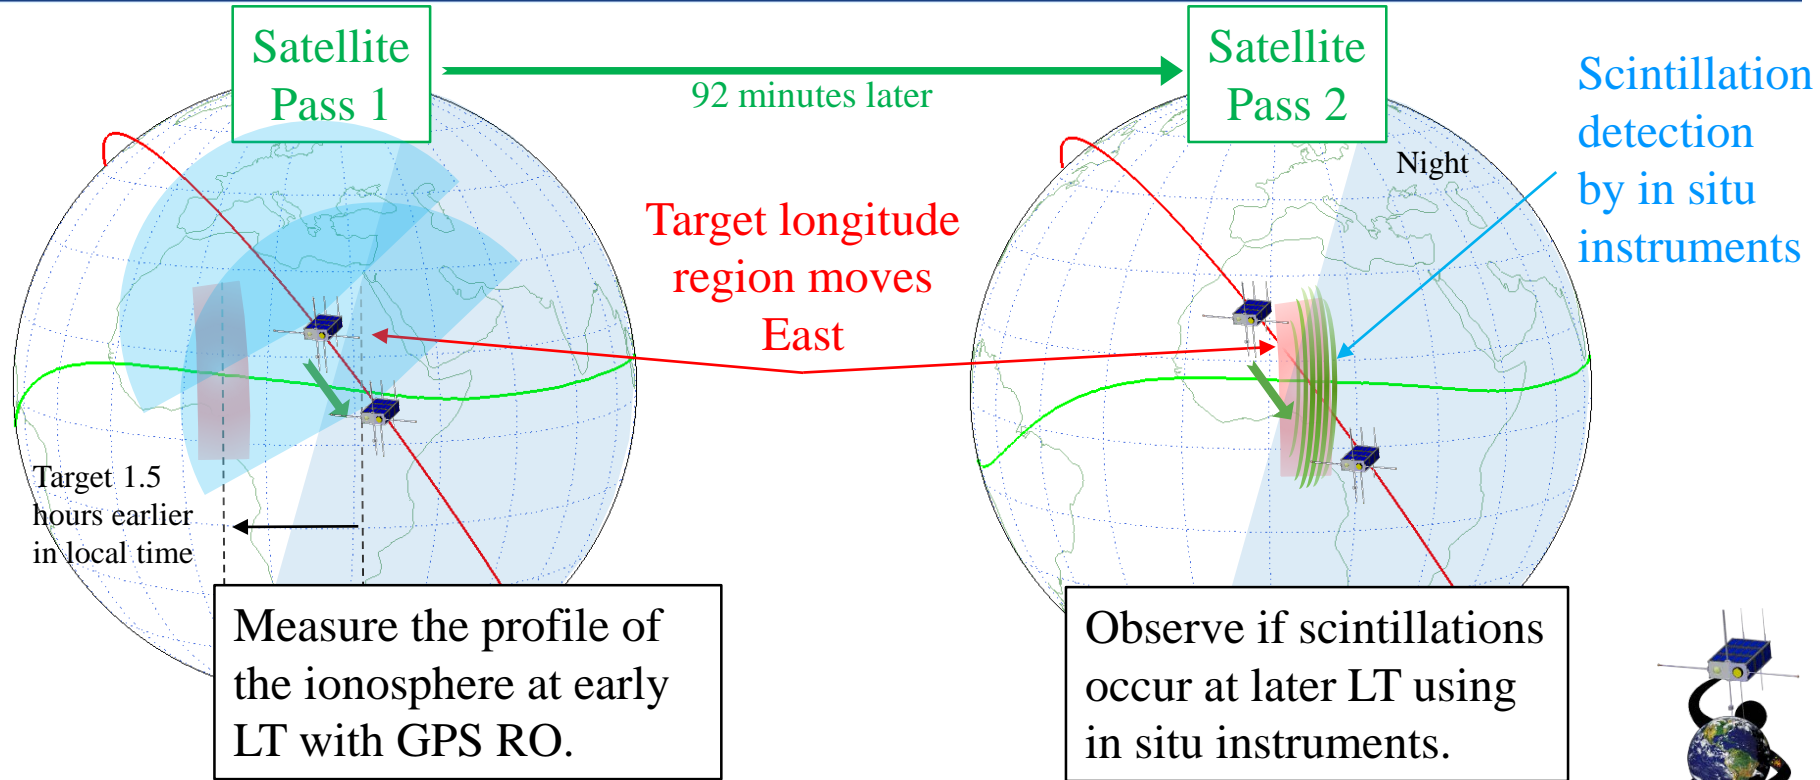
Satellite Pass 1

92 minutes later

Satellite Pass 2

Scintillation detection by in situ instruments

Night

Target longitude region moves East

Target 1.5 hours earlier in local time

Measure the profile of the ionosphere at early LT with GPS RO.

Observe if scintillations occur at later LT using in situ instruments.